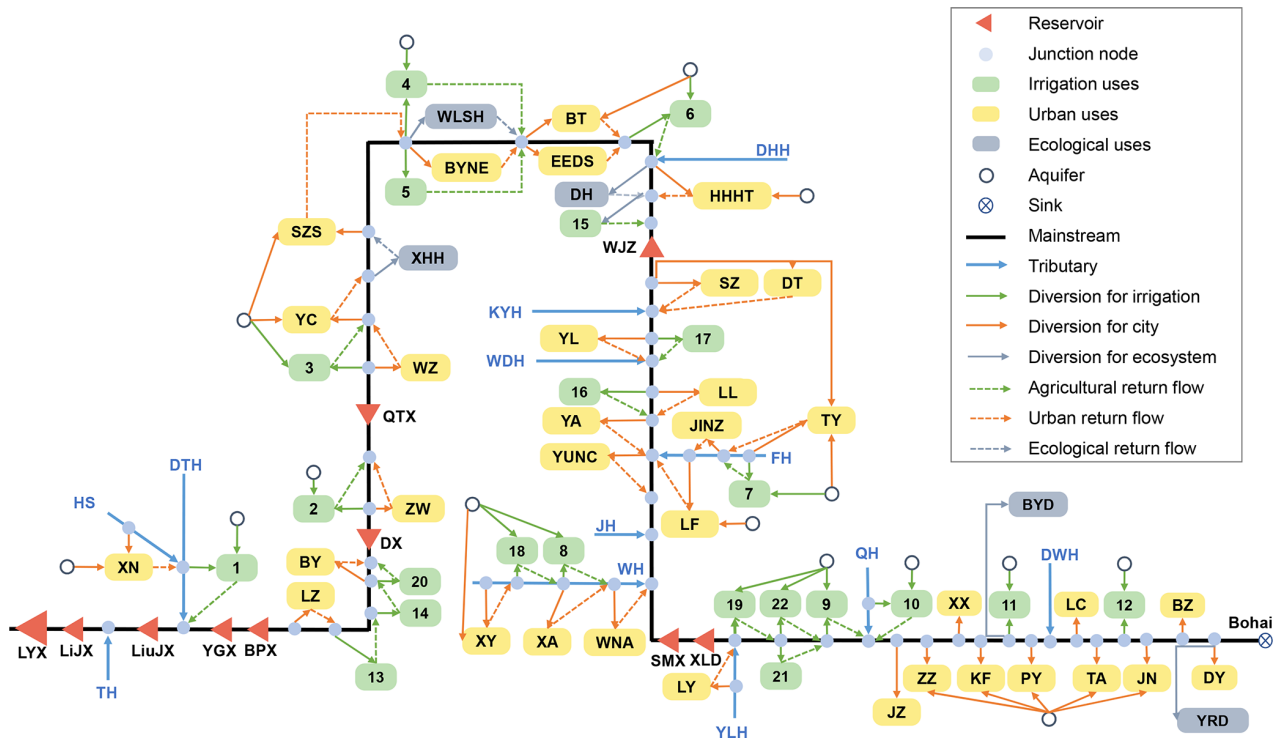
Reservoir
Junction node
Irrigation uses
Urban uses
Ecological uses
Aquifer
Sink
Mainstream
Tributary
Diversion for irrigation
Diversion for city
Diversion for ecosystem
Agricultural return flow
Urban return flow
Ecological return flow

4
WLSH
BT
6
EEDS
DHH
BYNE
5
DH
HHHT
15
WJZ
SZS
XHH
SZ
DT
KYH
YC
YL
17
WDH
3
WZ
16
LL
QTX
YA
JINZ
TY
YUNC
FH
DTH
7
HS
2
ZW
BYD
JH
LF
DX
XN
1
18
8
QH
DWH
BY
WH
20
19
22
9
10
XX
11
LC
12
BZ
Bohai
LZ
14
XY
XA
WNA
SMX
XLD
LYX
LiJX
LiuJX
YGX
BPX
13
21
ZZ
KF
PY
TA
JN
DY
LY
TH
JZ
YLH
YRD